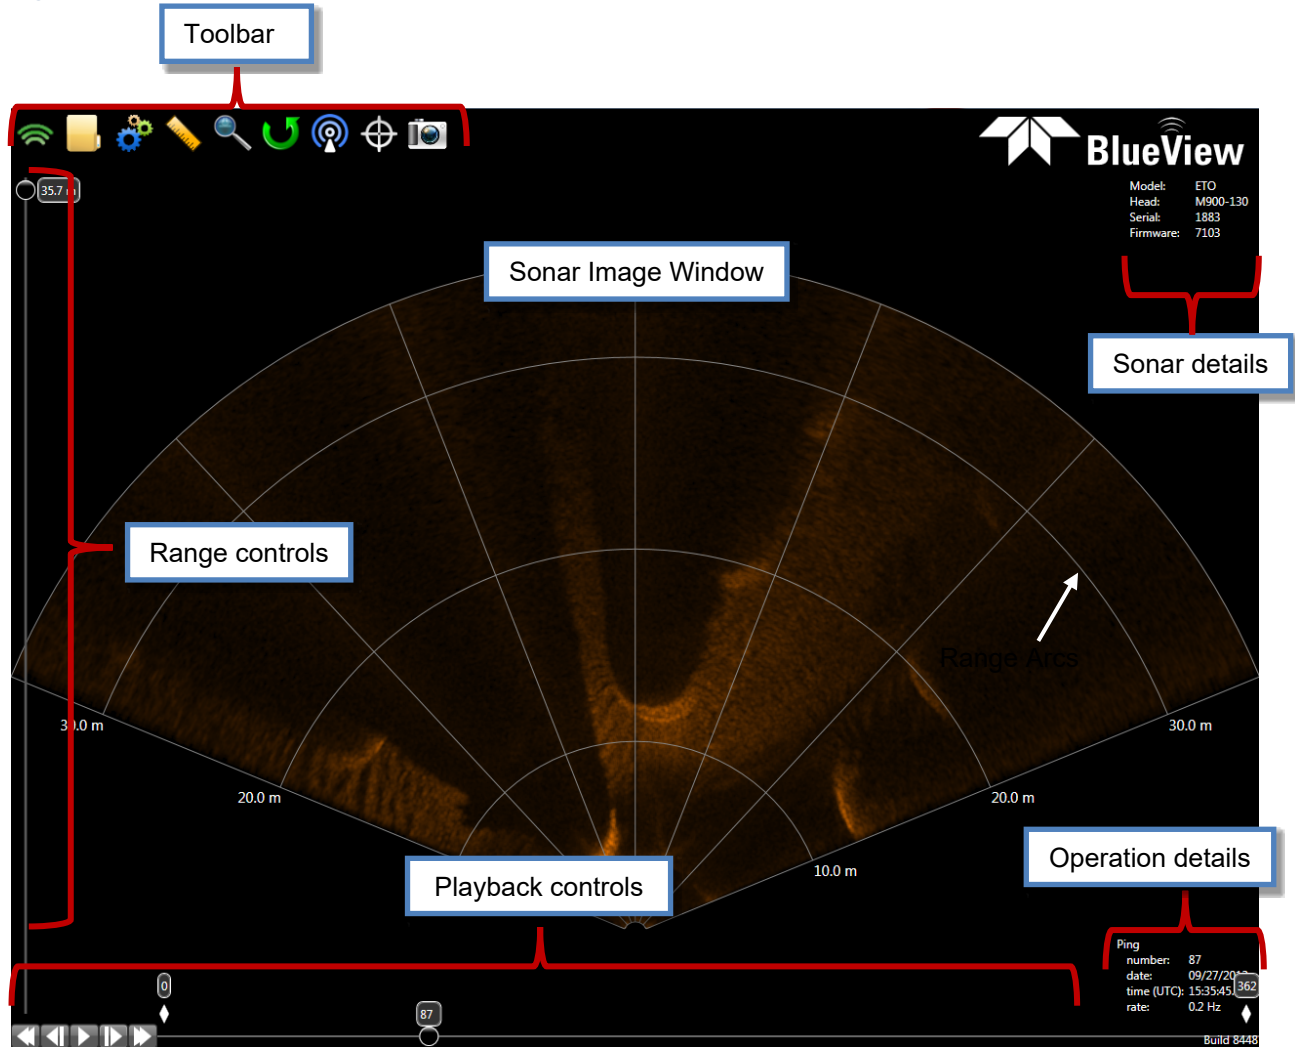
Toolbar

BlueView

Model: ETO
Head: M900-130
Serial: 1883
Firmware: 7103

35.7 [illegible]

Sonar Image Window

Sonar details

Range controls

Range Arcs

30.0 m

30.0 m

20.0 m

20.0 m

10.0 m

Operation details

Playback controls

Ping
number: 87
date: 09/27/20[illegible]
time (UTC): 15:35:45
rate: 0.2 Hz

0

87

362

Build 8448